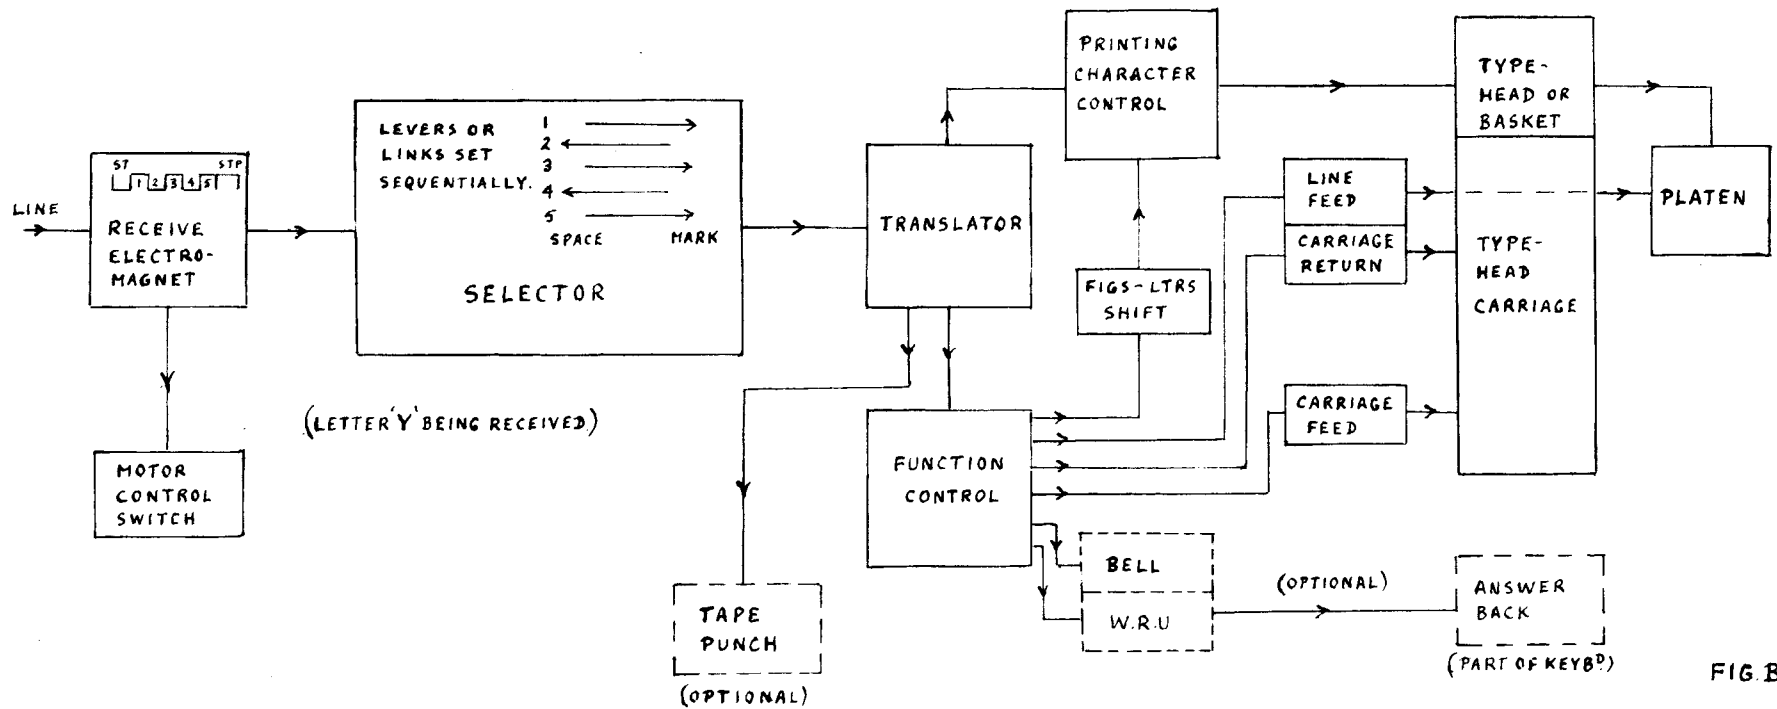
LINE

ST STP
1 2 3 4 5

RECEIVE ELECTRO-MAGNET

MOTOR CONTROL SWITCH

LEVERS OR LINKS SET SEQUENTIALLY.
1
2
3
4
5
SPACE MARK

SELECTOR

(LETTER 'Y' BEING RECEIVED)

TRANSLATOR

PRINTING CHARACTER CONTROL

FIGS-LTRS SHIFT

FUNCTION CONTROL

TAPE PUNCH

(OPTIONAL)

LINE FEED

CARRIAGE RETURN

CARRIAGE FEED

BELL

W.R.U

(OPTIONAL)

ANSWER BACK

(PART OF KEYB$^{D}$)

TYPE-HEAD OR BASKET

TYPE-HEAD CARRIAGE

PLATEN

FIG.B